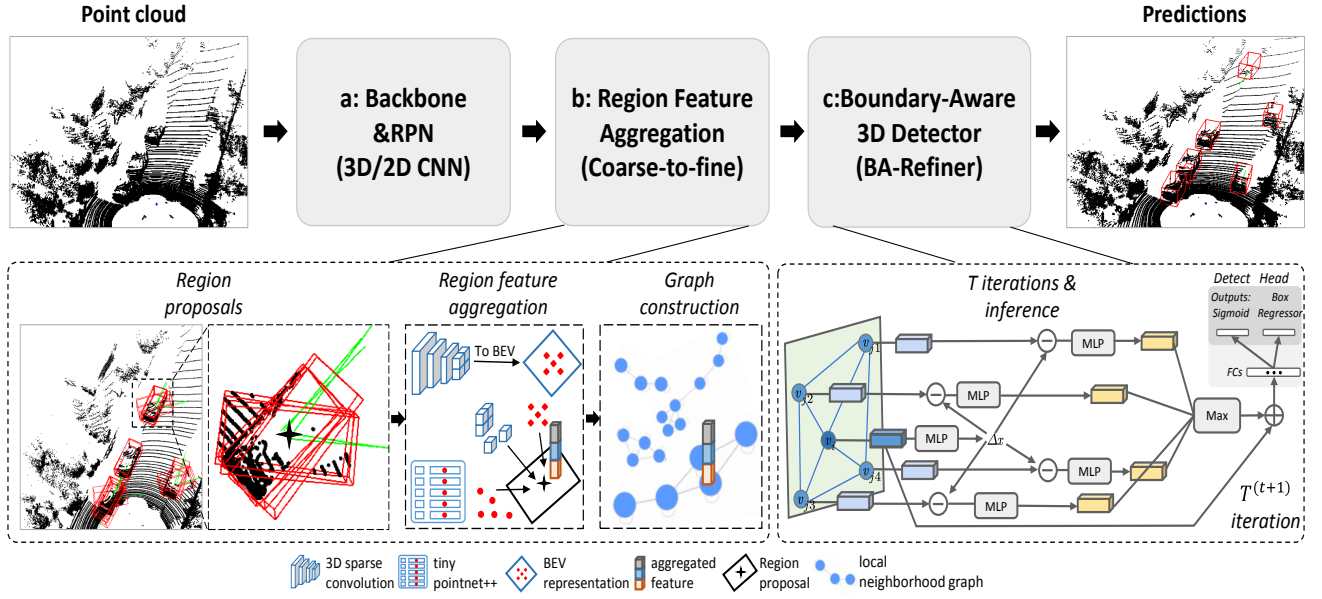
Point cloud

a: Backbone &RPN (3D/2D CNN)

b: Region Feature Aggregation (Coarse-to-fine)

c:Boundary-Aware 3D Detector (BA-Refiner)

Predictions

Region proposals

Region feature aggregation

To BEV

Graph construction

T iterations & inference

$v_{j1}$

$v_{j2}$

$v_i$

$v_{j4}$

$v_{j3}$

MLP

MLP

MLP

MLP

MLP

$\Delta_x$

Max

Detect Head

Outputs: Sigmoid

Box Regressor

FCs

$T^{(t+1)}$ iteration

3D sparse convolution

tiny pointnet++

BEV representation

aggregated feature

Region proposal

local neighborhood graph